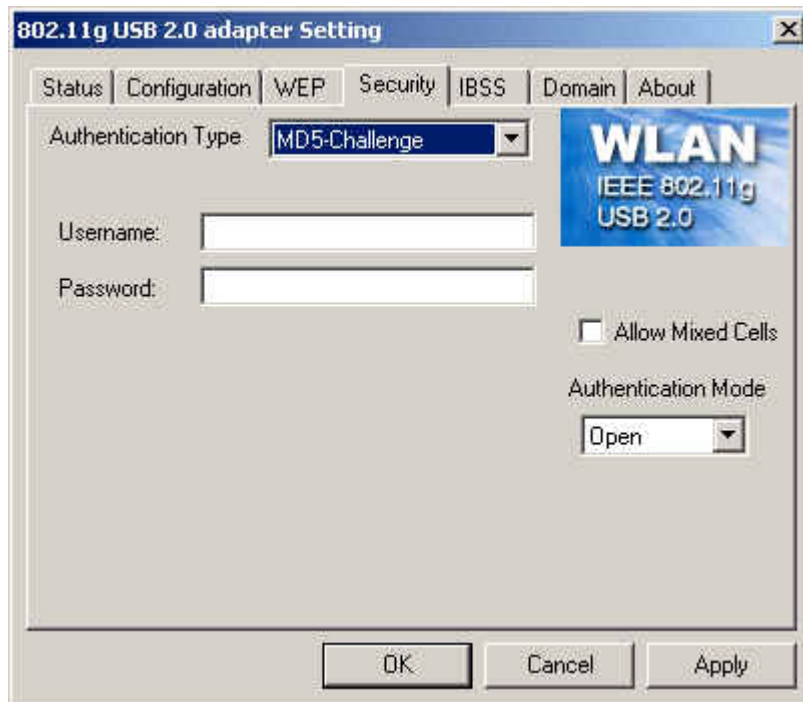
802.11g USB 2.0 adapter Setting

×

Status | Configuration | WEP | Security | IBSS | Domain | About

Authentication Type MD5-Challenge

WLAN
IEEE 802.11g
USB 2.0

Username:

Password:

Allow Mixed Cells

Authentication Mode

Open

OK Cancel Apply